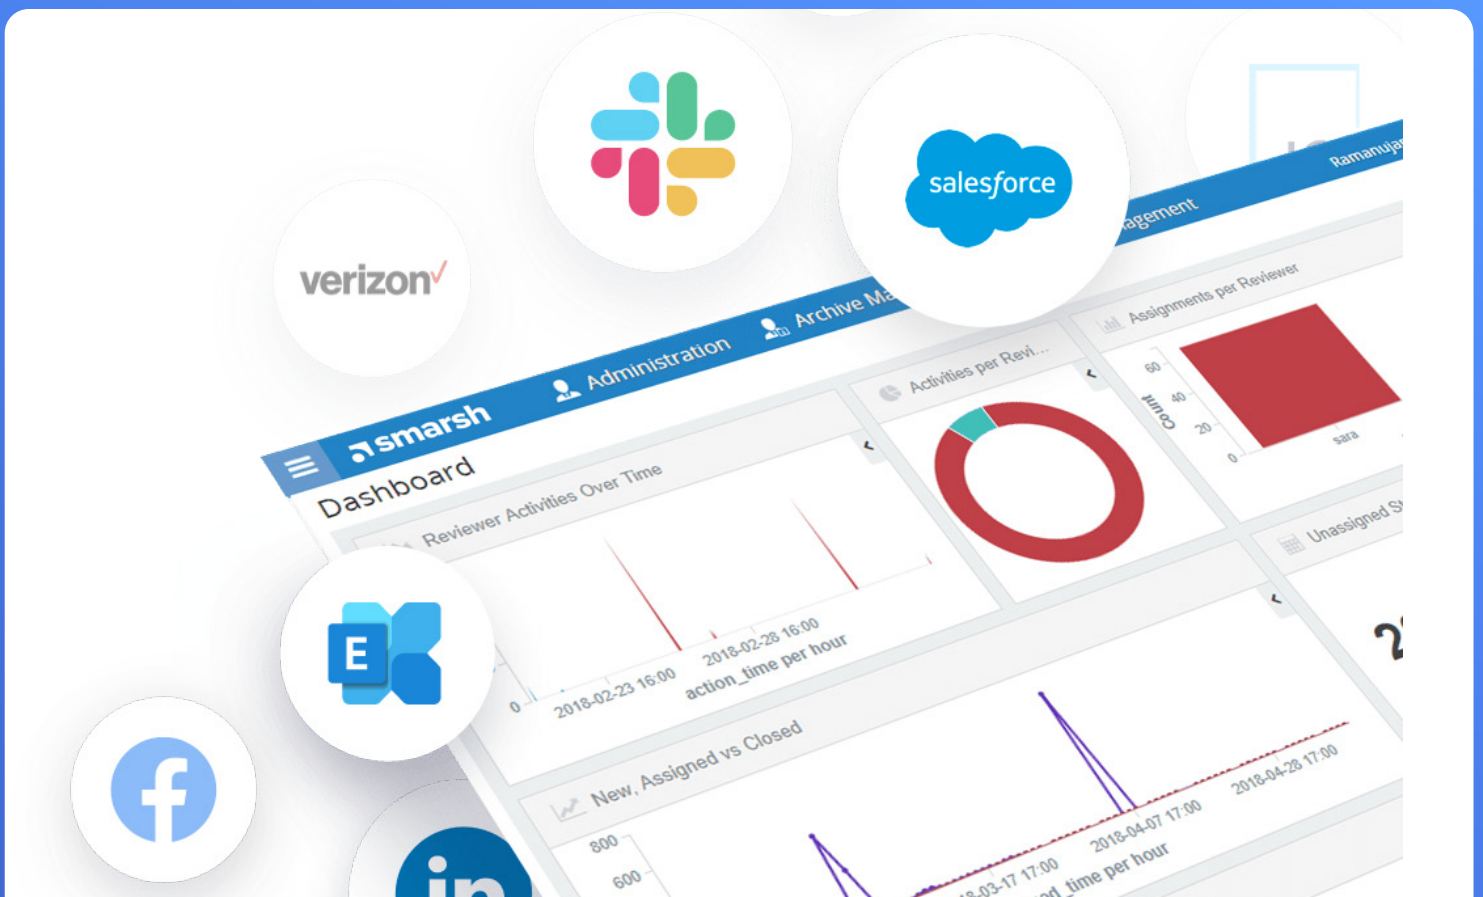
salesforce

verizon✓

smarsh

Administration

Archive Ma

agement

Ramanuja

Dashboard

Reviewer Activities Over Time

Activities per Revi...

Assignments per Reviewer

60

40

20

0

Count

sara

0

2018-02-23 16:00

2018-02-28 16:00

action_time per hour

Unassigned S

2

E

New, Assigned vs Closed

800

600

2018-03-17 17:00

2018-04-07 17:00

2018-04-28 17:00

d_time per hour

in